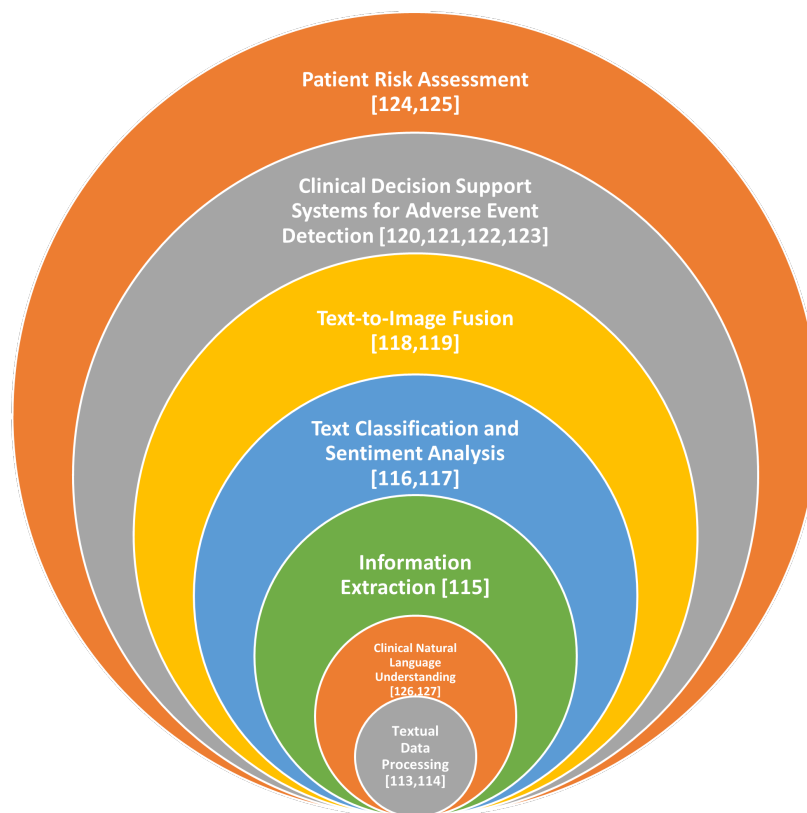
Patient Risk Assessment [124,125]

Clinical Decision Support Systems for Adverse Event Detection [120,121,122,123]

Text-to-Image Fusion [118,119]

Text Classification and Sentiment Analysis [116,117]

Information Extraction [115]

Clinical Natural Language Understanding [126,127]

Textual Data Processing [113,114]